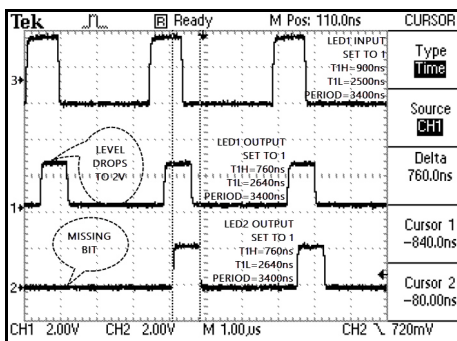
Tek R Ready M Pos: 110.0ns CURSOR

LED1 INPUT
SET TO 1
T1H=900ns
T1L=2500ns
PERIOD=3400ns

LEVEL DROPS TO 2V

LED1 OUTPUT
SET TO 1
T1H=760ns
T1L=2640ns
PERIOD=3400ns

MISSING BIT

LED2 OUTPUT
SET TO 1
T1H=760ns
T1L=2640ns
PERIOD=3400ns

Type
Time

Source
CH1

Delta
760.0ns

Cursor 1
−840.0ns

Cursor 2
−80.00ns

3
1
2

CH1 2.00V CH2 2.00V M 1.00µs CH2 ↘ 720mV